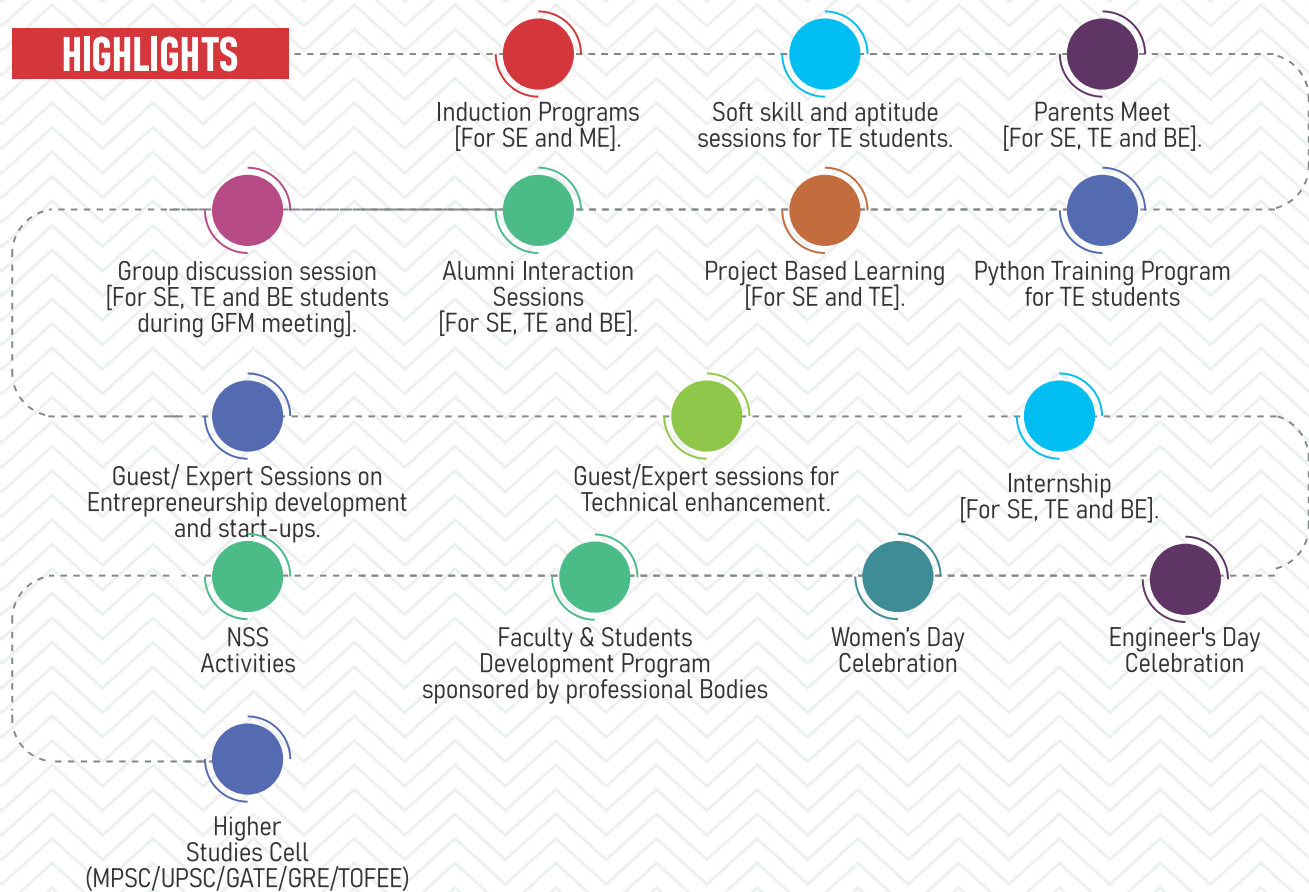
HIGHLIGHTS

Induction Programs [For SE and ME].

Soft skill and aptitude sessions for TE students.

Parents Meet [For SE, TE and BE].

Group discussion session [For SE, TE and BE students during GFM meeting].

Alumni Interaction Sessions [For SE, TE and BE].

Project Based Learning [For SE and TE].

Python Training Program for TE students

Guest/ Expert Sessions on Entrepreneurship development and start-ups.

Guest/Expert sessions for Technical enhancement.

Internship [For SE, TE and BE].

NSS Activities

Faculty & Students Development Program sponsored by professional Bodies

Women's Day Celebration

Engineer's Day Celebration

Higher Studies Cell (MPSC/UPSC/GATE/GRE/TOFEE)